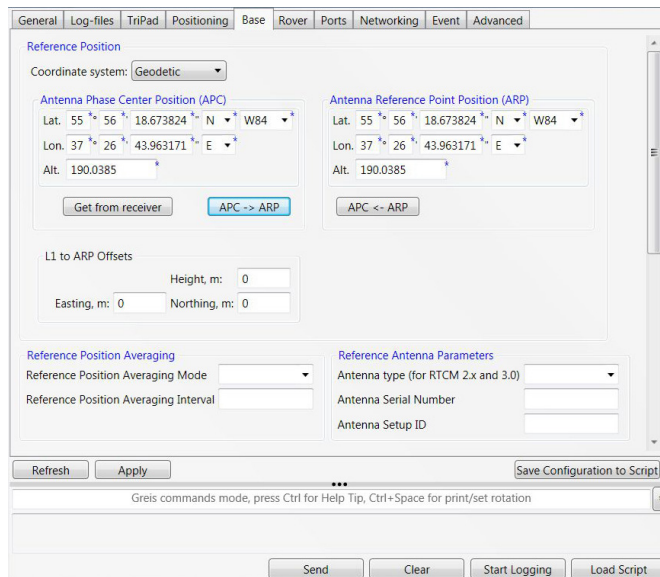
General | Log-files | TriPad | Positioning | Base | Rover | Ports | Networking | Event | Advanced

Reference Position

Coordinate system: Geodetic

Antenna Phase Center Position (APC)

Lat. 55 * ° 56 * ' 18.673824 * " N * W84 *

Lon. 37 * ° 26 * ' 43.963171 * " E *

Alt. 190.0385 *

Get from receiver

APC -> ARP

Antenna Reference Point Position (ARP)

Lat. 55 * ° 56 * ' 18.673824 * " N * W84 *

Lon. 37 * ° 26 * ' 43.963171 * " E *

Alt. 190.0385 *

APC <- ARP

L1 to ARP Offsets

Height, m: 0

Easting, m: 0 Northing, m: 0

Reference Position Averaging

Reference Position Averaging Mode

Reference Position Averaging Interval

Reference Antenna Parameters

Antenna type (for RTCM 2.x and 3.0)

Antenna Serial Number

Antenna Setup ID

Refresh | Apply | Save Configuration to Script

Greis commands mode, press Ctrl for Help Tip, Ctrl+Space for print/set rotation

Send | Clear | Start Logging | Load Script